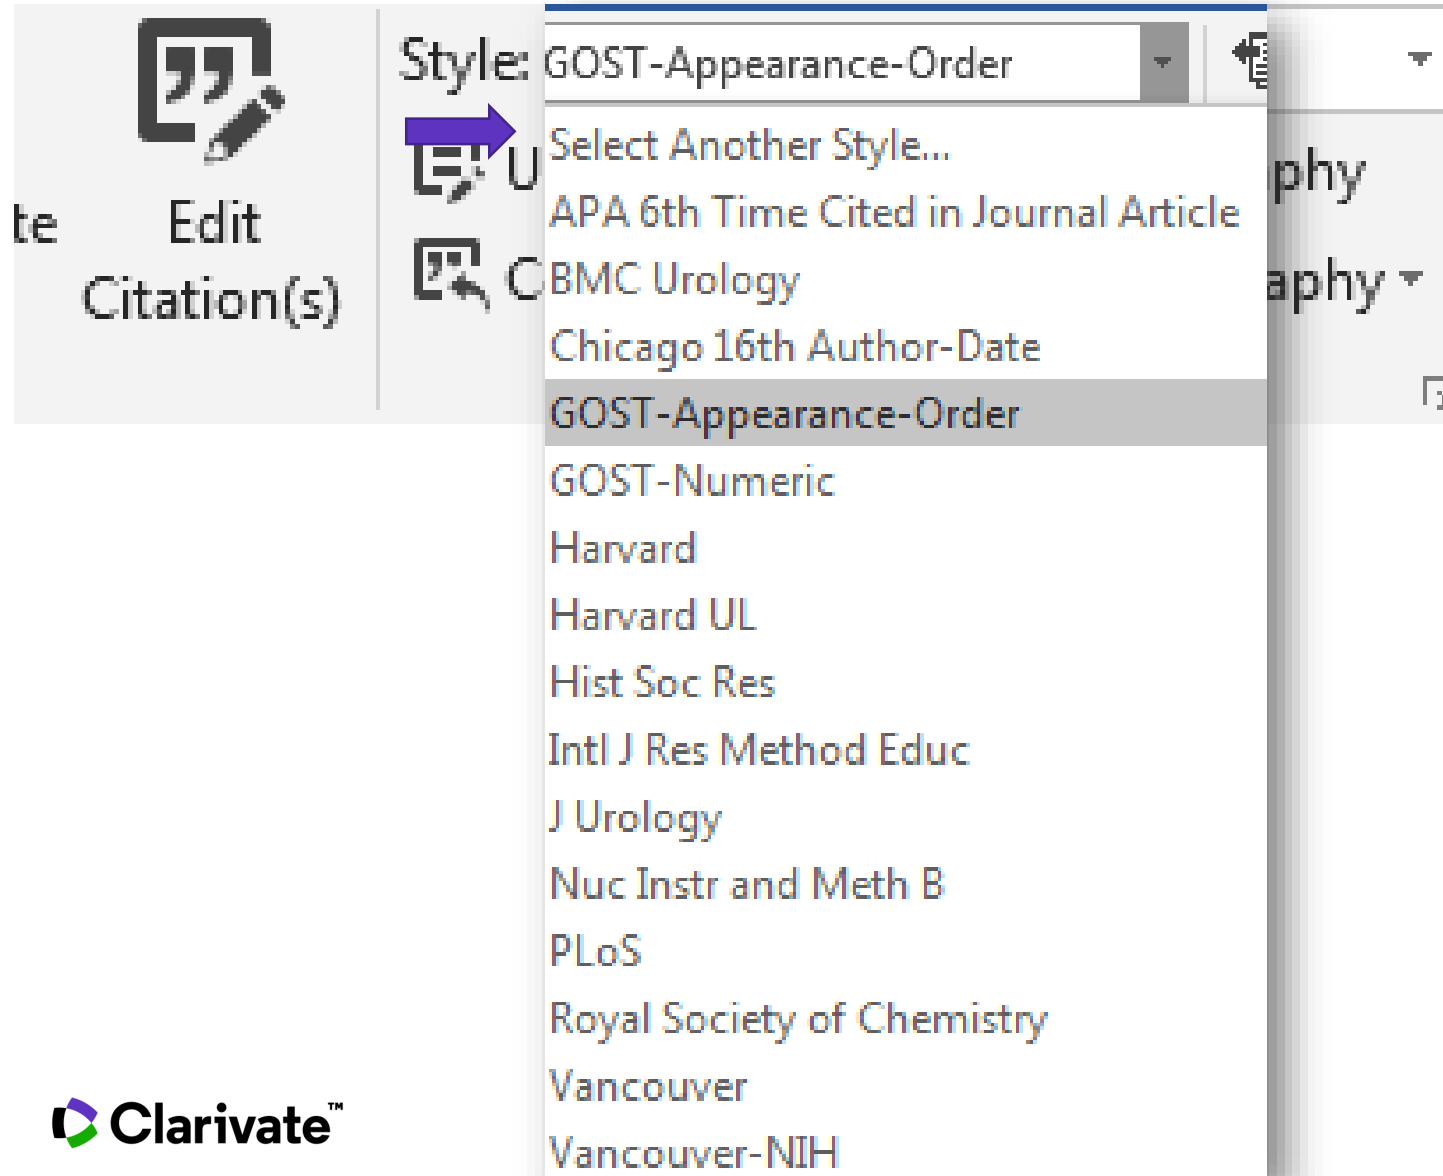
te

Edit Citation(s)

Style: GOST-Appearance-Order

U

C

Select Another Style...
APA 6th Time Cited in Journal Article
BMC Urology
Chicago 16th Author-Date
GOST-Appearance-Order
GOST-Numeric
Harvard
Harvard UL
Hist Soc Res
Intl J Res Method Educ
J Urology
Nuc Instr and Meth B
PLoS
Royal Society of Chemistry
Vancouver
Vancouver-NIH

phy

aphy

Clarivate™